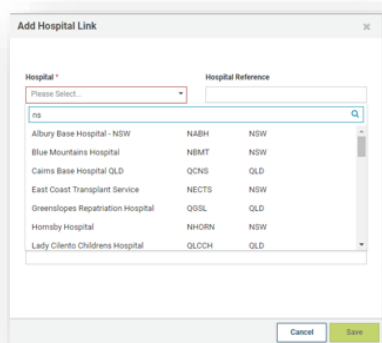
Add Hospital Link

×

Hospital *

Hospital Reference

Please Select...

ns

| Albury Base Hospital - NSW | NABH | NSW |
|---|---|---|
| Blue Mountains Hospital | NBMT | NSW |
| Cairns Base Hospital QLD | QCNS | QLD |
| East Coast Transplant Service | NECTS | NSW |
| Greenslopes Repatriation Hospital | QGSL | QLD |
| Hornsby Hospital | NHORN | NSW |
| Lady Cilento Childrens Hospital | QLCCH | QLD |

Cancel

Save